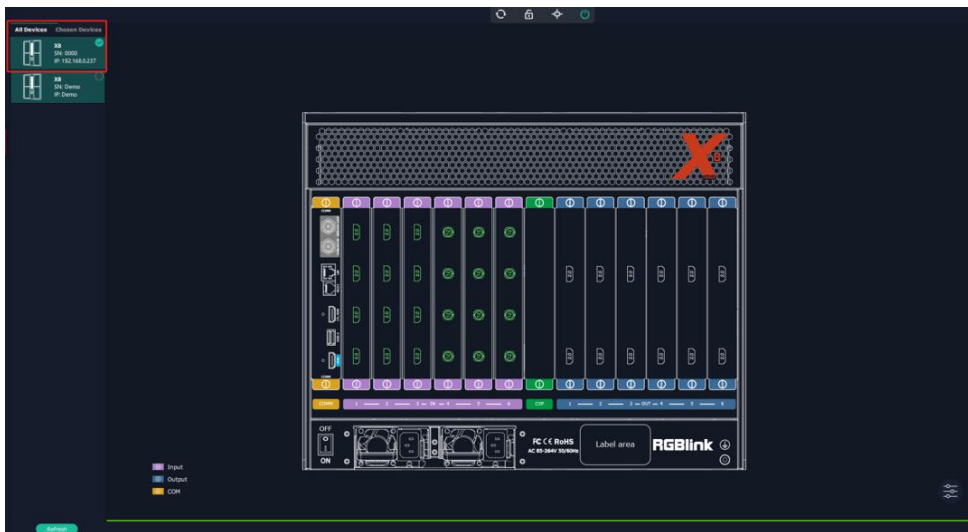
All Devices Chosen Devices

X8
SN: 0000
IP: 192.168.0.237

X8
SN: Demo
IP: Demo

X8

COMM

1 — 2 — 3 — IN — 4 — 5 — 6

CVP

1 — 2 — 3 — OUT — 4 — 5 — 6

OFF
ON

FC CE RoHS
AC 85-264V 50/60Hz

Label area

RGBlink

Input
Output
COM

Refresh